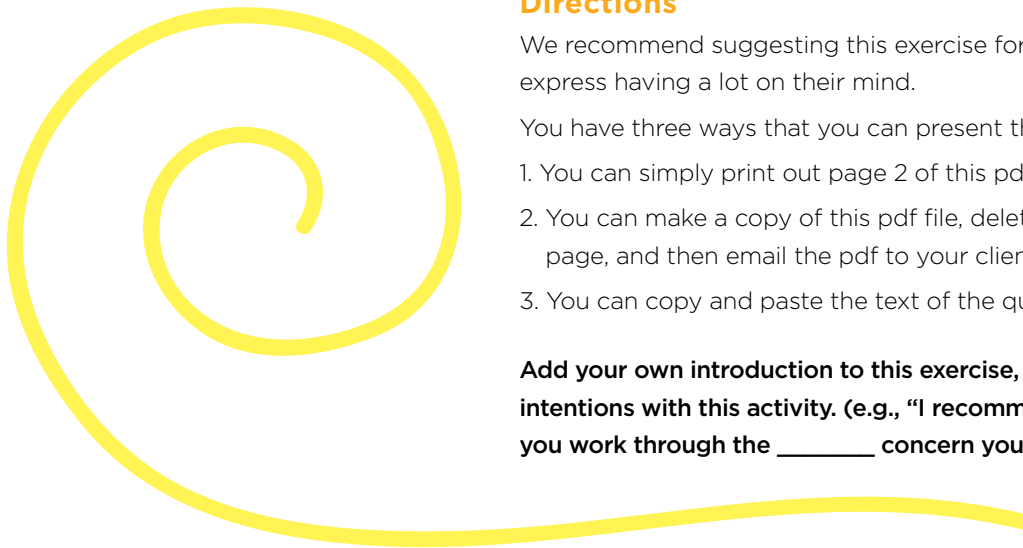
Directions

We recommend suggesting this exercise for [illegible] express having a lot on their mind.

You have three ways that you can present th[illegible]

1. You can simply print out page 2 of this pd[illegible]

2. You can make a copy of this pdf file, delet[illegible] page, and then email the pdf to your clien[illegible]

3. You can copy and paste the text of the qu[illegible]

**Add your own introduction to this exercise, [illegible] intentions with this activity. (e.g., "I recomm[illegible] you work through the ________ concern you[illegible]**